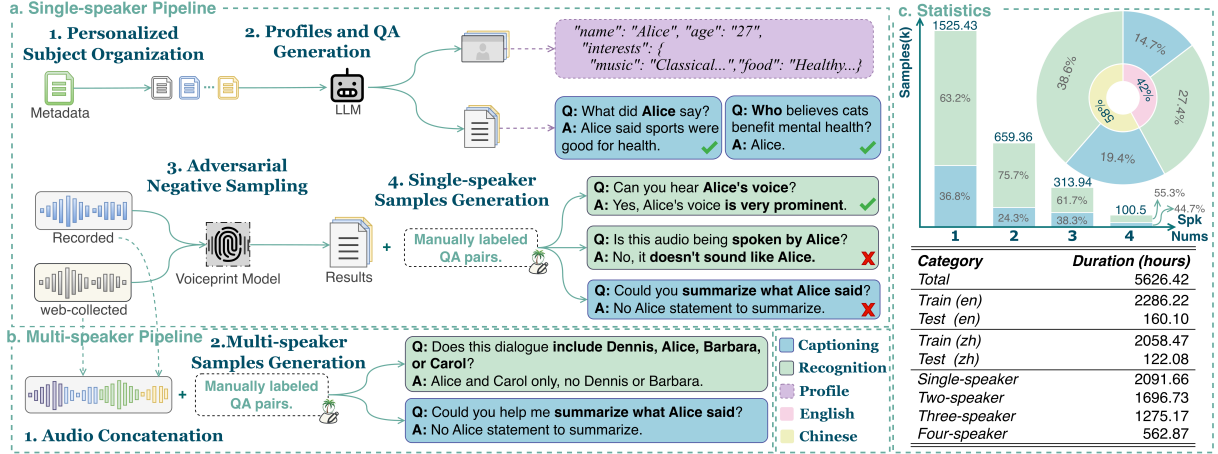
a. Single-speaker Pipeline

1. Personalized Subject Organization

Metadata

2. Profiles and QA Generation

LLM

"name": "Alice", "age": "27", "interests": { "music": "Classical...","food": "Healthy...}

Q: What did Alice say?
A: Alice said sports were good for health.

Q: Who believes cats benefit mental health?
A: Alice.

3. Adversarial Negative Sampling

Recorded

web-collected

Voiceprint Model

Results

+

4. Single-speaker Samples Generation

Manually labeled QA pairs.

Q: Can you hear Alice's voice?
A: Yes, Alice's voice is very prominent.

Q: Is this audio being spoken by Alice?
A: No, it doesn't sound like Alice.

Q: Could you summarize what Alice said?
A: No Alice statement to summarize.

b. Multi-speaker Pipeline

+

2.Multi-speaker Samples Generation

Manually labeled QA pairs.

Q: Does this dialogue include Dennis, Alice, Barbara, or Carol?
A: Alice and Carol only, no Dennis or Barbara.

Q: Could you help me summarize what Alice said?
A: No Alice statement to summarize.

1. Audio Concatenation

Captioning
Recognition
Profile
English
Chinese

c. Statistics

Samples(k)

1525.43
63.2%
36.8%
659.36
75.7%
24.3%
313.94
61.7%
38.3%
100.5
55.3%
44.7%
1
2
3
4
Spk Nums

14.7%
27.4%
19.4%
38.6%
42%
58%

| Category | Duration (hours) |
|---|---|
| Total | 5626.42 |
| Train (en) | 2286.22 |
| Test (en) | 160.10 |
| Train (zh) | 2058.47 |
| Test (zh) | 122.08 |
| Single-speaker | 2091.66 |
| Two-speaker | 1696.73 |
| Three-speaker | 1275.17 |
| Four-speaker | 562.87 |